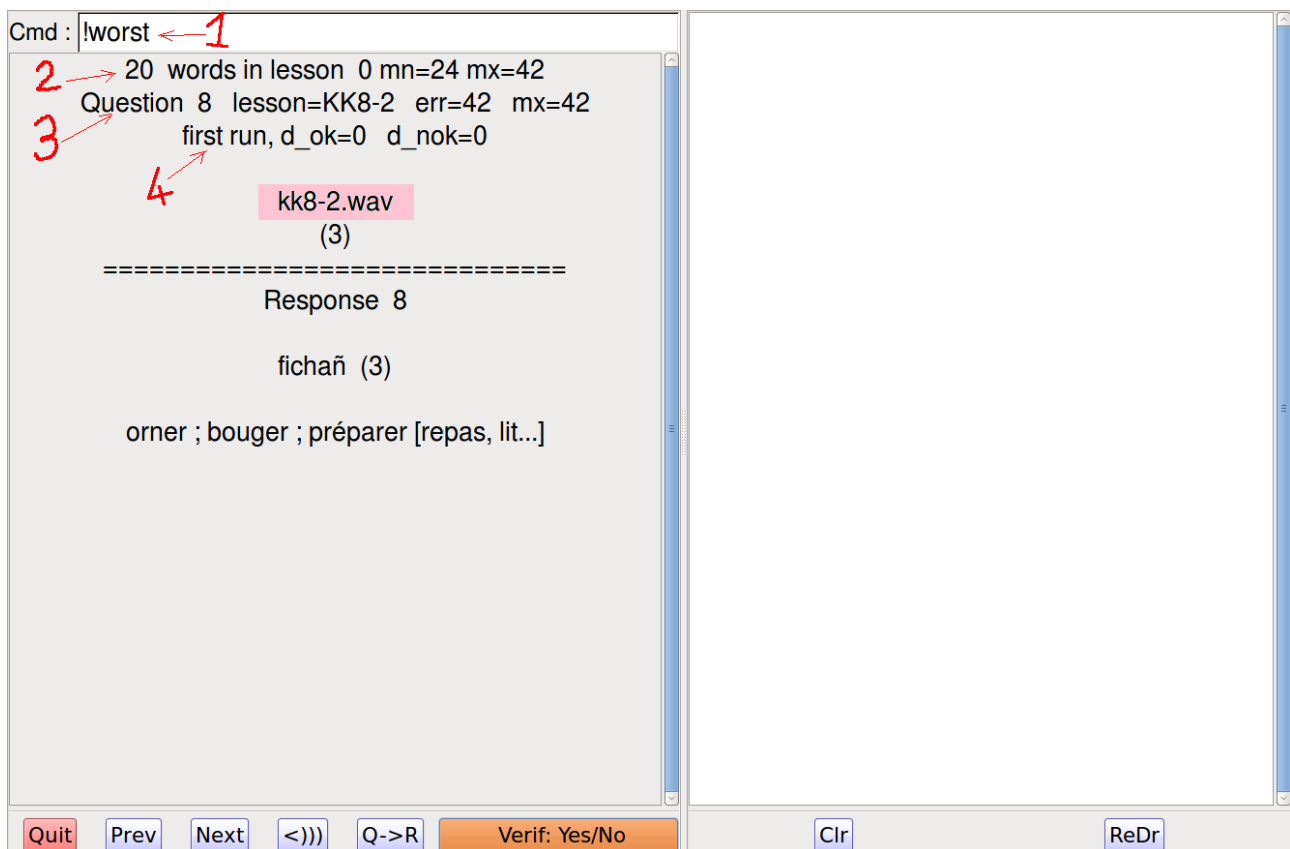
Cmd : !worst 1

2 20 words in lesson 0 mn=24 mx=42

3 Question 8 lesson=KK8-2 err=42 mx=42

first run, d_ok=0 d_nok=0 4

kk8-2.wav

(3)

==============================

Response 8

fichañ (3)

orner ; bouger ; préparer [repas, lit...]

Quit Prev Next <))) Q->R Verif: Yes/No

Clr ReDr